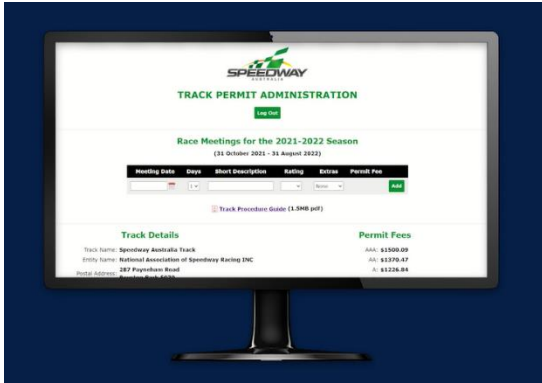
SPEEDWAY
AUSTRALIA

TRACK PERMIT ADMINISTRATION

Log Out

Race Meetings for the 2021-2022 Season

(31 October 2021 - 31 August 2022)

| Meeting Date | Days | Short Description | Rating | Extras | Permit Fee |
|---|---|---|---|---|---|
| | 1 | | | None | Add |

Track Procedure Guide (1.5MB pdf)

Track Details

Track Name: Speedway Australia Track
Entity Name: National Association of Speedway Racing INC
Postal Address: 287 Payneham Road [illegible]

Permit Fees

AAA: $1500.09
AA: $1370.47
A: $1226.84